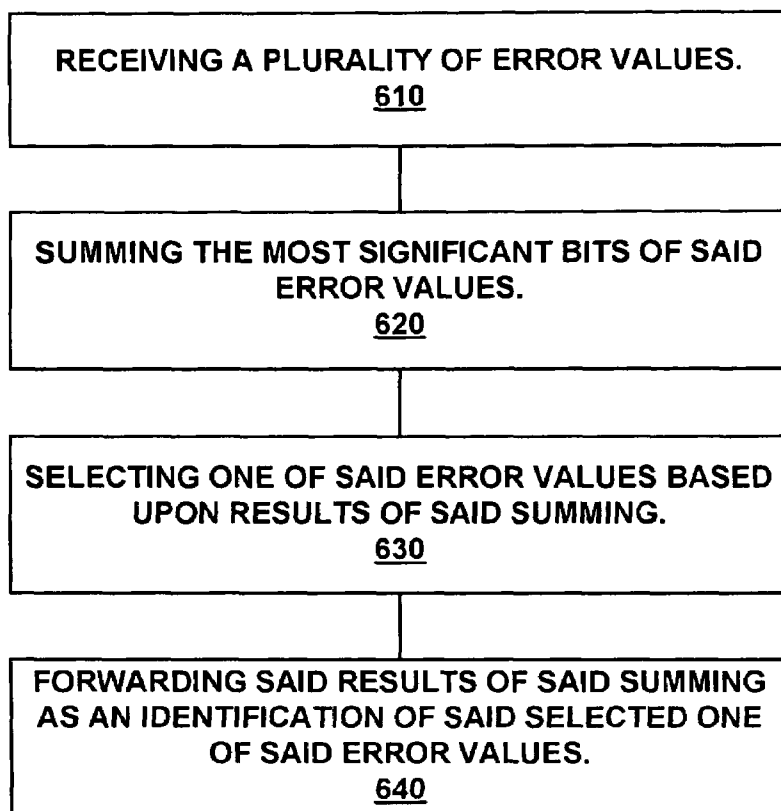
RECEIVING A PLURALITY OF ERROR VALUES.
610

SUMMING THE MOST SIGNIFICANT BITS OF SAID ERROR VALUES.
620

SELECTING ONE OF SAID ERROR VALUES BASED UPON RESULTS OF SAID SUMMING.
630

FORWARDING SAID RESULTS OF SAID SUMMING AS AN IDENTIFICATION OF SAID SELECTED ONE OF SAID ERROR VALUES.
640